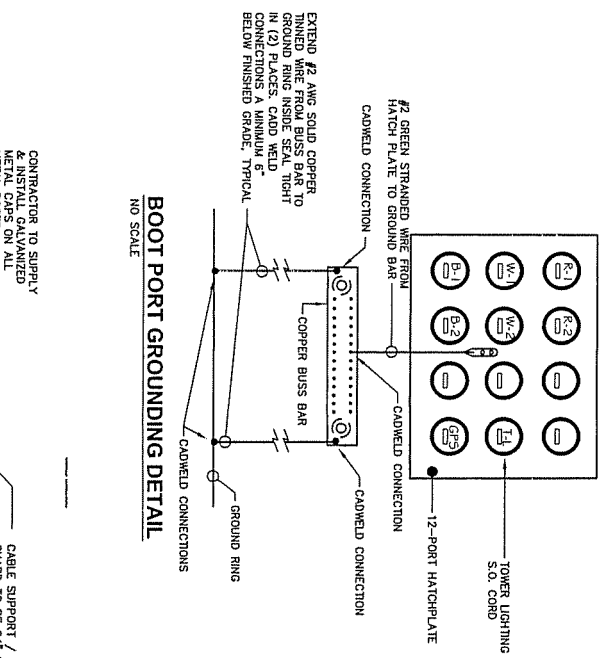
#2 GREEN STRANDED WIRE FROM HATCH PLATE TO GROUND BAR

CADWELD CONNECTION

EXTEND #2 AWG SOLID COPPER TINNED WIRE FROM BUSS BAR TO GROUND RING INSIDE SEAL TIGHT IN (2) PLACES. CADD WELD CONNECTIONS A MINIMUM 6" BELOW FINISHED GRADE, TYPICAL

R-1
R-2
W-1
W-2
B-1
B-2
T-1
GPS

TOWER LIGHTING S.O. CORD

12-PORT HATCHPLATE

CADWELD CONNECTION

CADWELD CONNECTION

COPPER BUSS BAR

CADWELD CONNECTIONS

GROUND RING

BOOT PORT GROUNDING DETAIL
NO SCALE

CONTRACTOR TO SUPPLY & INSTALL GALVANIZED METAL CAPS ON ALL

CABLE SUPPORT /